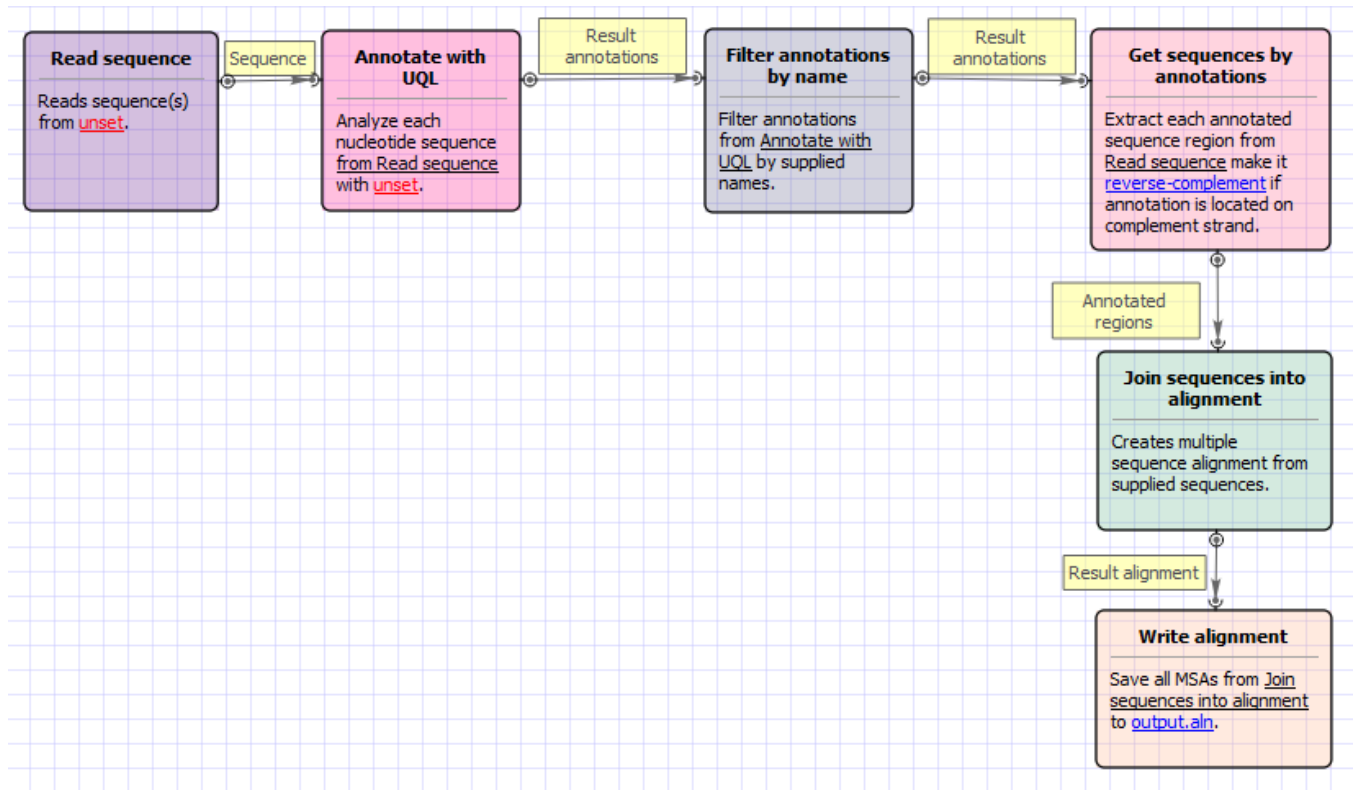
Read sequence

Reads sequence(s) from unset.

Sequence

Annotate with UQL

Analyze each nucleotide sequence from Read sequence with unset.

Result annotations

Filter annotations by name

Filter annotations from Annotate with UQL by supplied names.

Result annotations

Get sequences by annotations

Extract each annotated sequence region from Read sequence make it reverse-complement if annotation is located on complement strand.

Annotated regions

Join sequences into alignment

Creates multiple sequence alignment from supplied sequences.

Result alignment

Write alignment

Save all MSAs from Join sequences into alignment to output.aln.